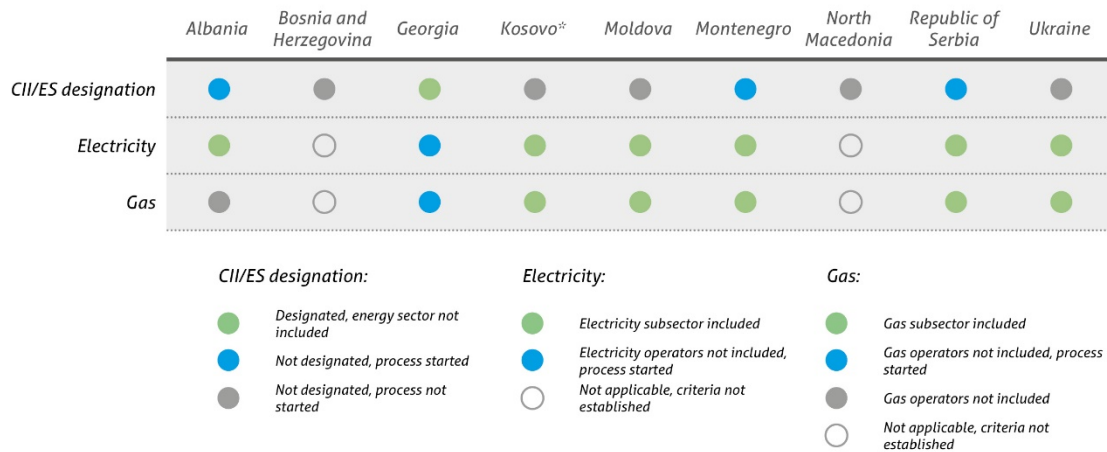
| | Albania | Bosnia and Herzegovina | Georgia | Kosovo* | Moldova | Montenegro | North Macedonia | Republic of Serbia | Ukraine |
|---|---|---|---|---|---|---|---|---|---|
| CII/ES designation | | | | | | | | | |
| Electricity | | | | | | | | | |
| Gas | | | | | | | | | |

CII/ES designation:

Designated, energy sector not included

Not designated, process started

Not designated, process not started

Electricity:

Electricity subsector included

Electricity operators not included, process started

Not applicable, criteria not established

Gas:

Gas subsector included

Gas operators not included, process started

Gas operators not included

Not applicable, criteria not established